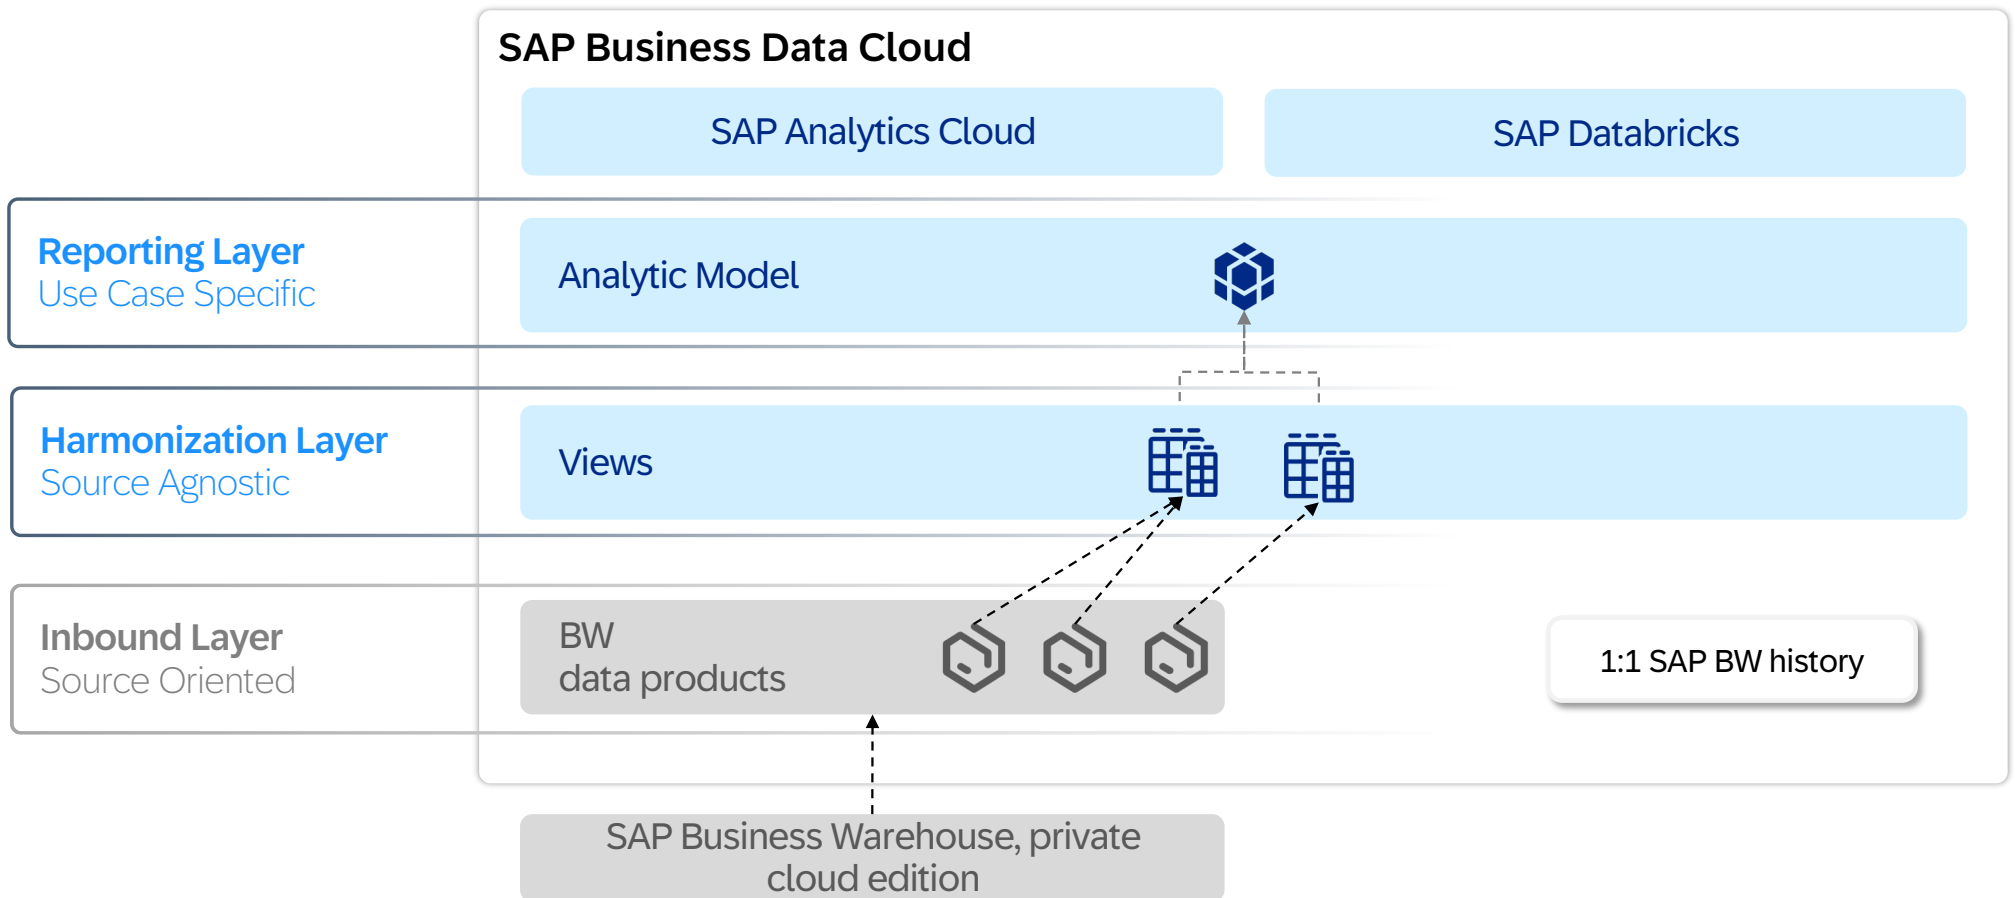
SAP Business Data Cloud

SAP Analytics Cloud

SAP Databricks

Reporting Layer
Use Case Specific

Analytic Model

Harmonization Layer
Source Agnostic

Views

Inbound Layer
Source Oriented

BW
data products

1:1 SAP BW history

SAP Business Warehouse, private cloud edition